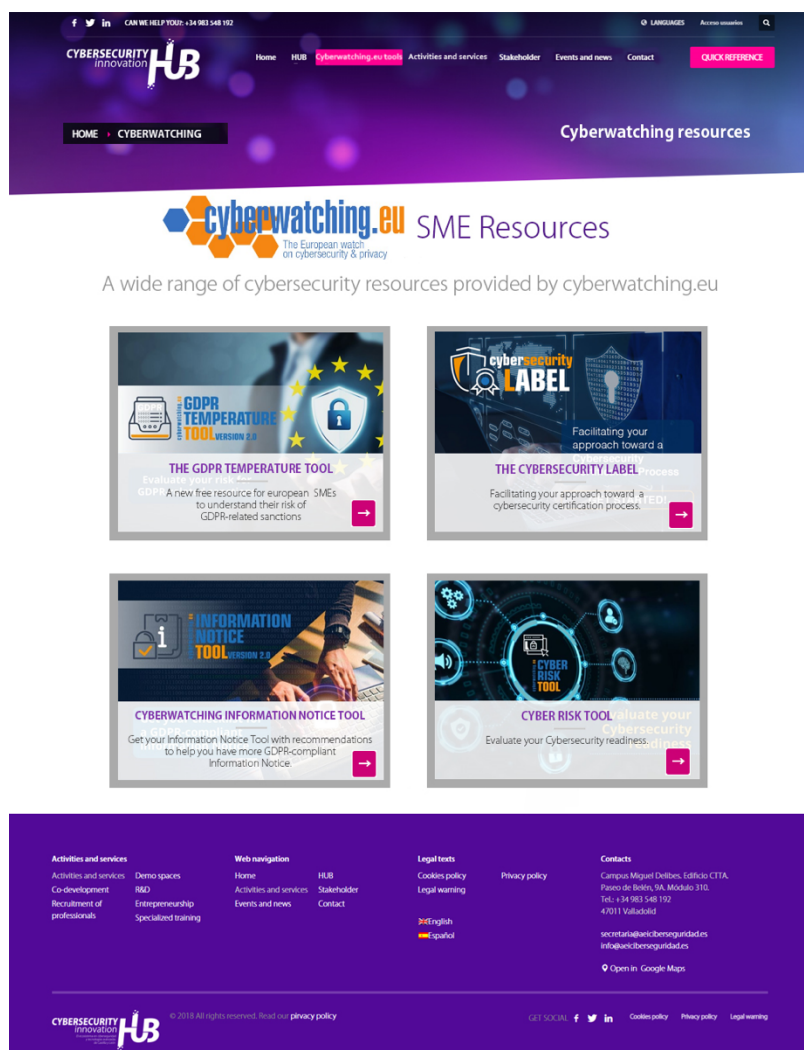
CAN WE HELP YOU?: +34 983 548 192

LANGUAGES Acceso usuarios

CYBERSECURITY innovation HUB

Home HUB Cyberwatching.eu tools Activities and services Stakeholder Events and news Contact

QUICK REFERENCE

HOME › CYBERWATCHING

Cyberwatching resources

cyberwatching.eu The European watch on cybersecurity & privacy

SME Resources

A wide range of cybersecurity resources provided by cyberwatching.eu

GDPR TEMPERATURE TOOL VERSION 2.0

THE GDPR TEMPERATURE TOOL

A new free resource for european SMEs to understand their risk of GDPR-related sanctions

cybersecurity LABEL

Facilitating your approach toward a

THE CYBERSECURITY LABEL

Facilitating your approach toward a cybersecurity certification process.

INFORMATION NOTICE TOOL VERSION 2.0

CYBERWATCHING INFORMATION NOTICE TOOL

Get your Information Notice Tool with recommendations to help you have more GDPR-compliant Information Notice.

CYBER RISK TOOL

CYBER RISK TOOL

Evaluate your Cybersecurity readiness.

Activities and services
Activities and services
Co-development
Recruitment of professionals
Demo spaces
R&D
Entrepreneurship
Specialized training

Web navigation
Home
Activities and services
Events and news
HUB
Stakeholder
Contact

Legal texts
Cookies policy
Legal warning
Privacy policy

English
Español

Contacts
Campus Miguel Delibes. Edificio CTTA.
Paseo de Belén, 9A. Módulo 310.
Tel.: +34 983 548 192
47011 Valladolid

secretaria@aeiciberseguridad.es
info@aeiciberseguridad.es

Open in Google Maps

CYBERSECURITY innovation HUB

© 2018 All rights reserved. Read our privacy policy

GET SOCIAL Cookies policy Privacy policy Legal warning